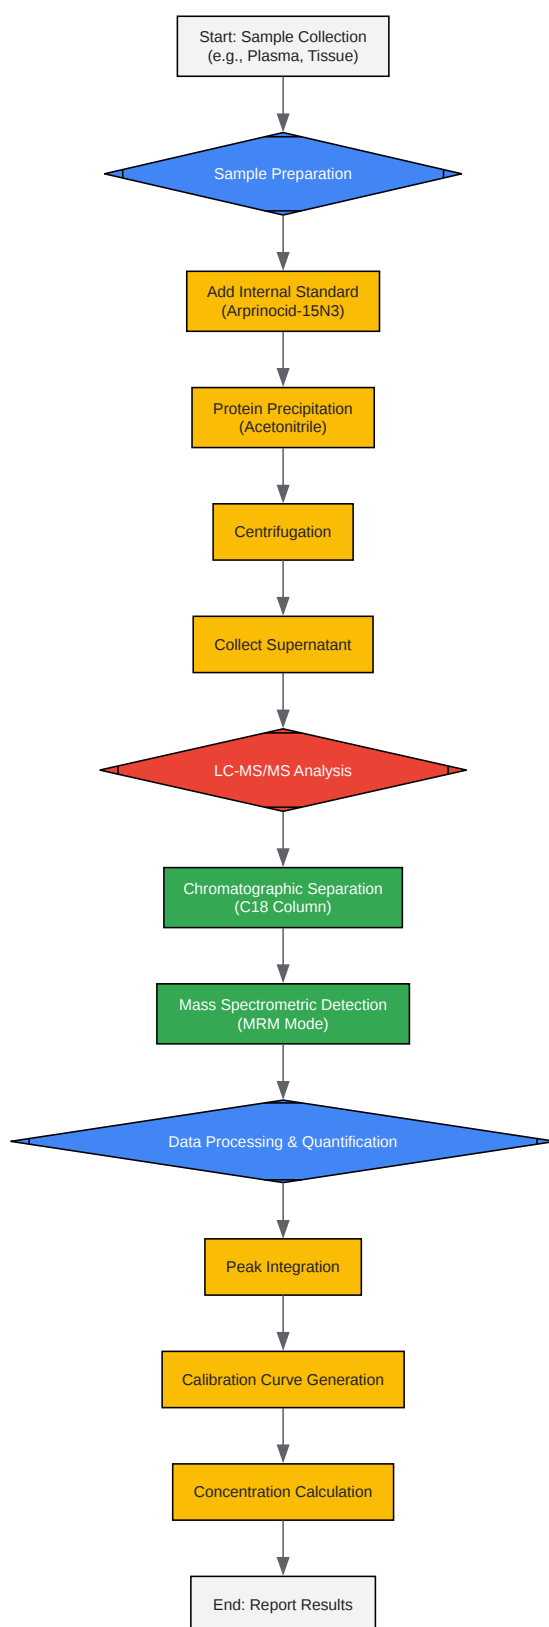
Start: Sample Collection
(e.g., Plasma, Tissue)

Sample Preparation

Add Internal Standard
(Arprinocid-15N3)

Protein Precipitation
(Acetonitrile)

Centrifugation

Collect Supernatant

LC-MS/MS Analysis

Chromatographic Separation
(C18 Column)

Mass Spectrometric Detection
(MRM Mode)

Data Processing & Quantification

Peak Integration

Calibration Curve Generation

Concentration Calculation

End: Report Results